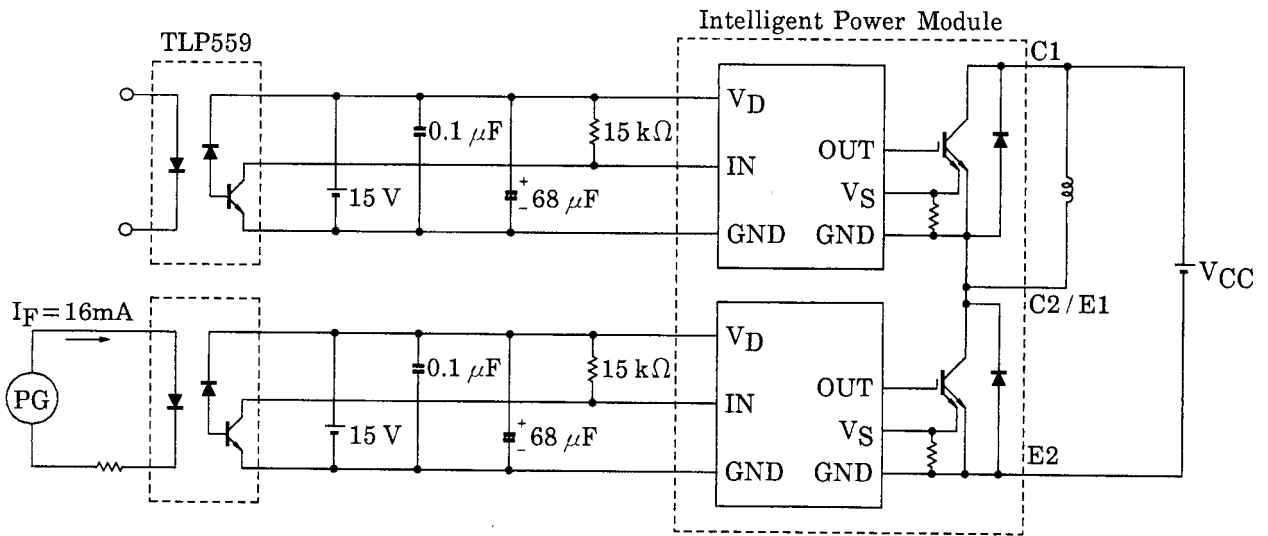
Intelligent Power Module

TLP559

$V_D$
$0.1\ \mu F$
$15\ k\Omega$
IN
OUT
$15\ V$
$68\ \mu F$
$V_S$
GND
GND
C1

$I_F = 16mA$

PG

$V_D$
$0.1\ \mu F$
$15\ k\Omega$
IN
OUT
$15\ V$
$68\ \mu F$
$V_S$
GND
GND

C2 / E1
E2
$V_{CC}$